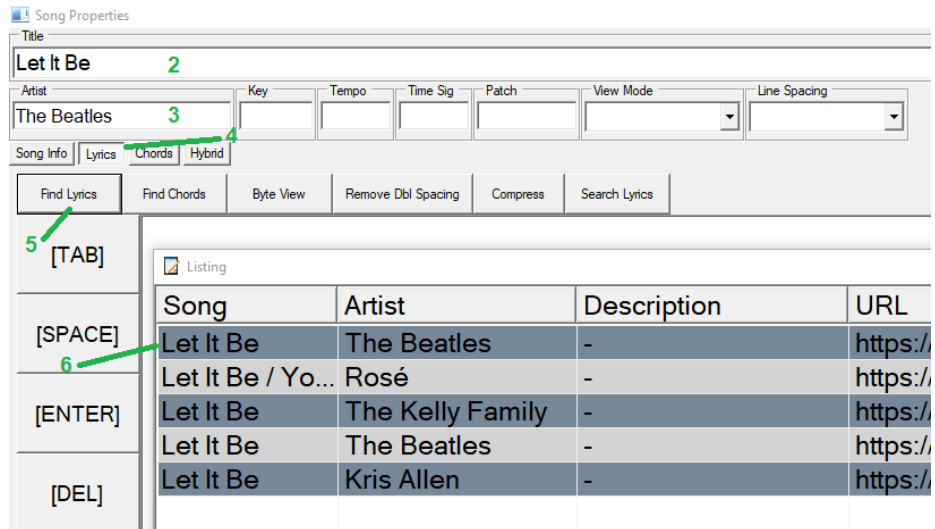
Song Properties

Title

Let It Be 2

Artist

The Beatles 3

Key

Tempo

Time Sig

Patch

View Mode

Line Spacing

4

Song Info Lyrics Chords Hybrid

Find Lyrics Find Chords Byte View Remove Dbl Spacing Compress Search Lyrics

5

[TAB]

[SPACE]

6

[ENTER]

[DEL]

Listing

| Song | Artist | Description | URL |
|---|---|---|---|
| Let It Be | The Beatles | - | https:/ |
| Let It Be / Yo... | Rosé | - | https:/ |
| Let It Be | The Kelly Family | - | https:/ |
| Let It Be | The Beatles | - | https:/ |
| Let It Be | Kris Allen | - | https:/ |